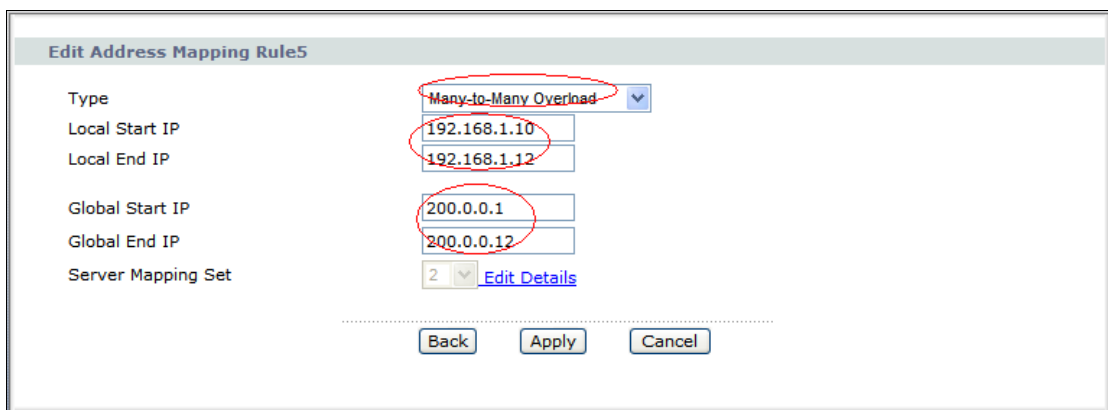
Edit Address Mapping Rule5

Type Many-to-Many Overload

Local Start IP 192.168.1.10

Local End IP 192.168.1.12

Global Start IP 200.0.0.1

Global End IP 200.0.0.12

Server Mapping Set 2 Edit Details

Back Apply Cancel